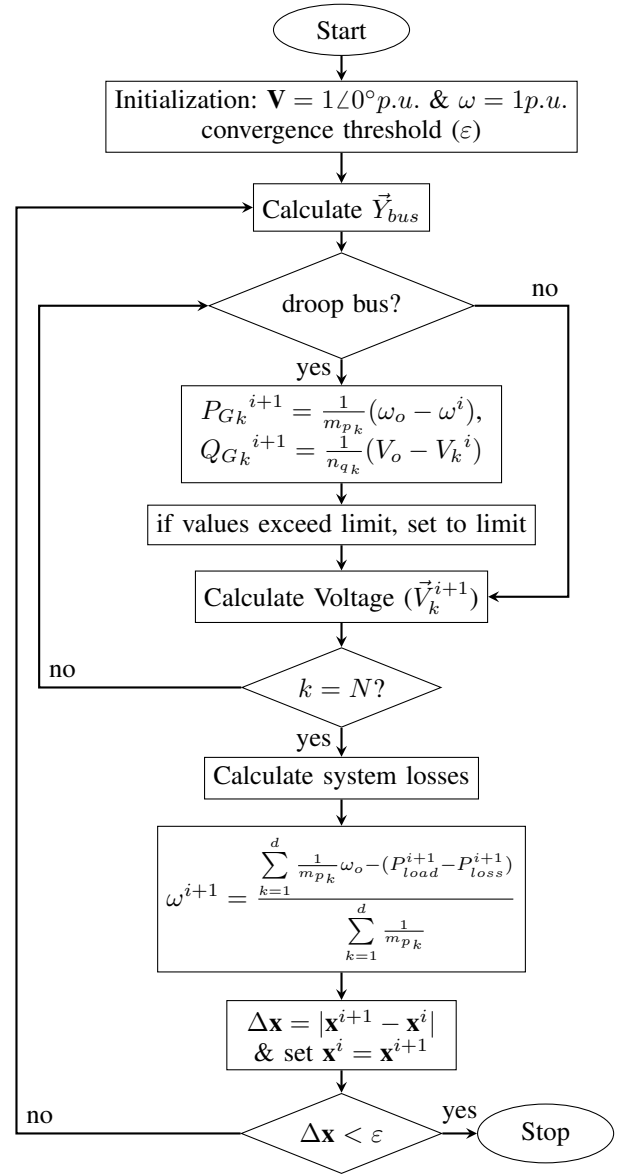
Start

Initialization: $\mathbf{V} = 1\angle 0° p.u.$ & $\omega = 1 p.u.$
convergence threshold ($\varepsilon$)

Calculate $\vec{Y}_{bus}$

droop bus?

no

yes

$P_{G_k}{}^{i+1} = \frac{1}{m_{p_k}}(\omega_o - \omega^i)$,
$Q_{G_k}{}^{i+1} = \frac{1}{n_{q_k}}(V_o - V_k{}^i)$

if values exceed limit, set to limit

Calculate Voltage ($\vec{V}_k^{i+1}$)

no

$k = N$?

yes

Calculate system losses

$\omega^{i+1} = \frac{\sum_{k=1}^{d} \frac{1}{m_{p_k}}\omega_o - (P_{load}^{i+1} - P_{loss}^{i+1})}{\sum_{k=1}^{d} \frac{1}{m_{p_k}}}$

$\Delta\mathbf{x} = |\mathbf{x}^{i+1} - \mathbf{x}^i|$
& set $\mathbf{x}^i = \mathbf{x}^{i+1}$

no

$\Delta\mathbf{x} < \varepsilon$

yes

Stop